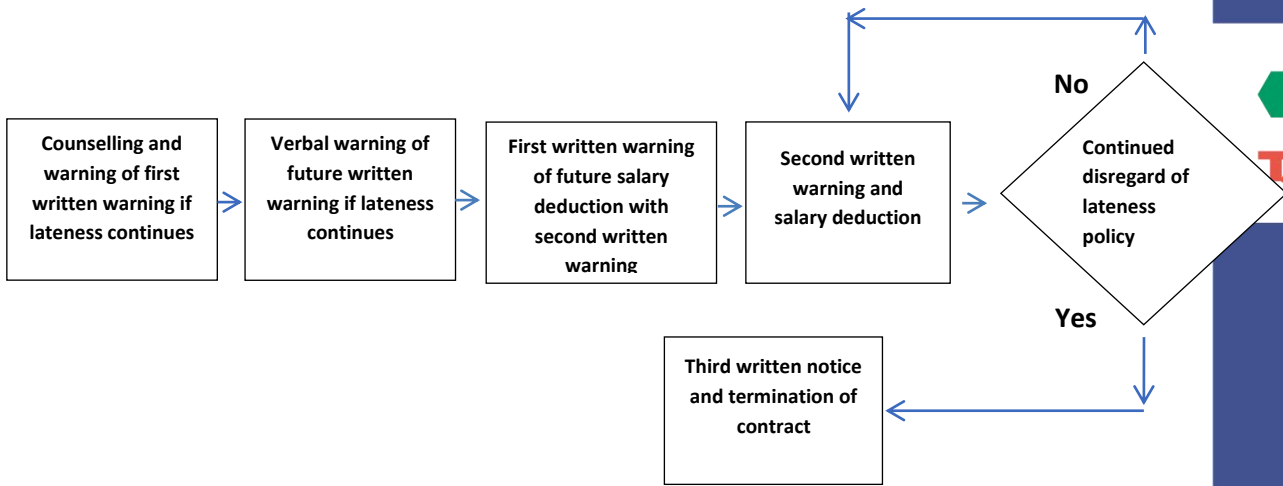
Counselling and warning of first written warning if lateness continues

Verbal warning of future written warning if lateness continues

First written warning of future salary deduction with second written warning

Second written warning and salary deduction

No

Continued disregard of lateness policy

Yes

Third written notice and termination of contract